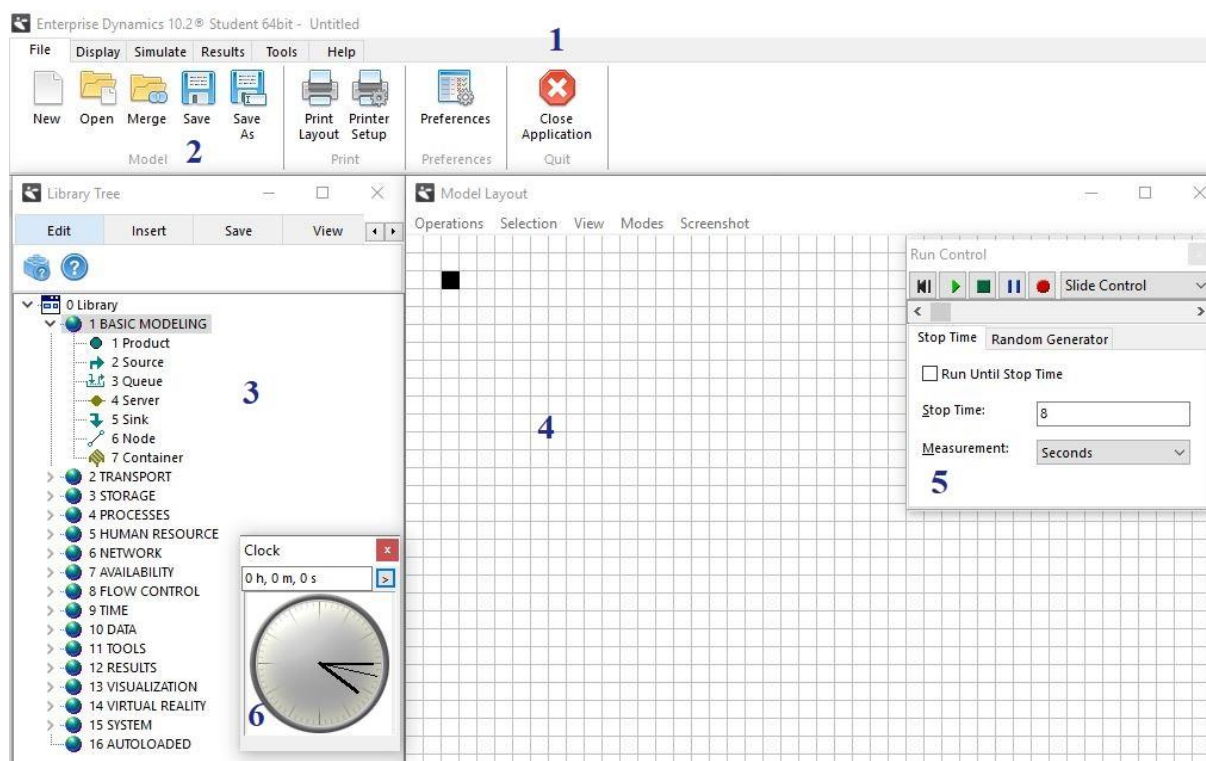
Enterprise Dynamics 10.2® Student 64bit - Untitled

File Display Simulate Results Tools Help

1

New Open Merge Save Save As
Model 2

Print Layout Printer Setup
Print

Preferences
Preferences

Close Application
Quit

Library Tree

Edit Insert Save View

0 Library
1 BASIC MODELING
1 Product
2 Source
3 Queue
4 Server
5 Sink
6 Node
7 Container
2 TRANSPORT
3 STORAGE
4 PROCESSES
5 HUMAN RESOURCE
6 NETWORK
7 AVAILABILITY
8 FLOW CONTROL
9 TIME
10 DATA
11 TOOLS
12 RESULTS
13 VISUALIZATION
14 VIRTUAL REALITY
15 SYSTEM
16 AUTOLOADED

3

Clock
0 h, 0 m, 0 s

6

Model Layout

Operations Selection View Modes Screenshot

4

Run Control

Slide Control

Stop Time Random Generator

Run Until Stop Time

Stop Time: 8

Measurement: Seconds

5